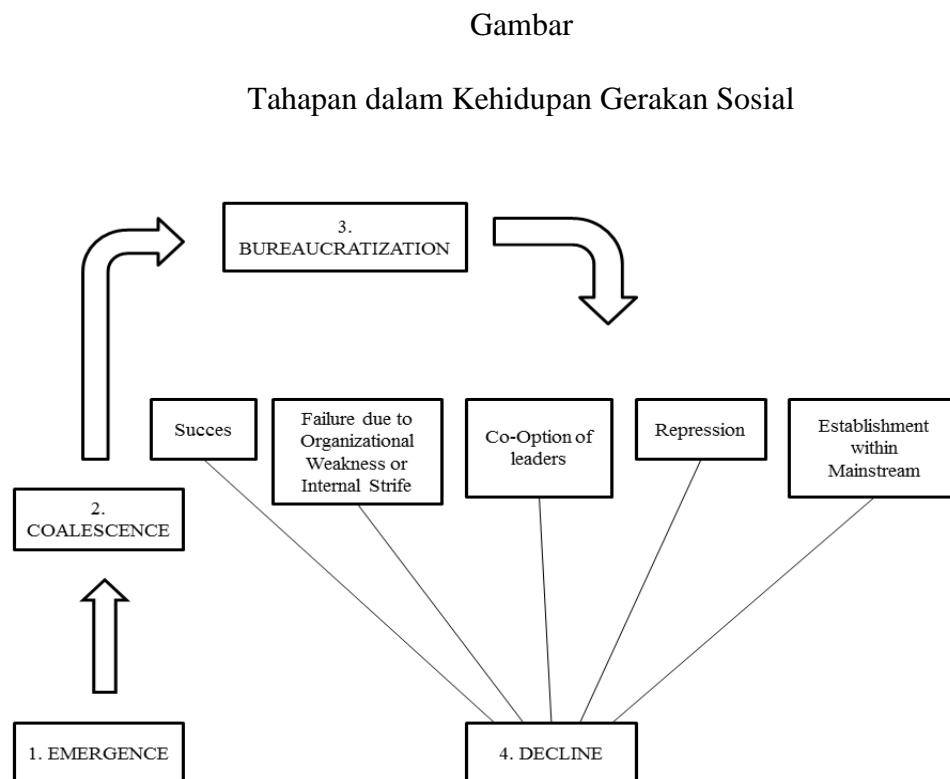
Gambar

Tahapan dalam Kehidupan Gerakan Sosial

3. BUREAUCRATIZATION

2. COALESCENCE

1. EMERGENCE

Succes

Failure due to Organizational Weakness or Internal Strife

Co-Option of leaders

Repression

Establishment within Mainstream

4. DECLINE